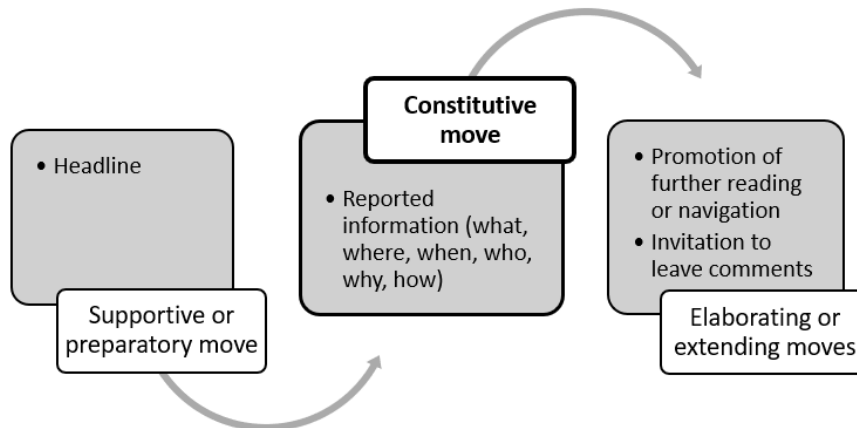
• Headline

Supportive or preparatory move

Constitutive move

• Reported information (what, where, when, who, why, how)

• Promotion of further reading or navigation
• Invitation to leave comments

Elaborating or extending moves